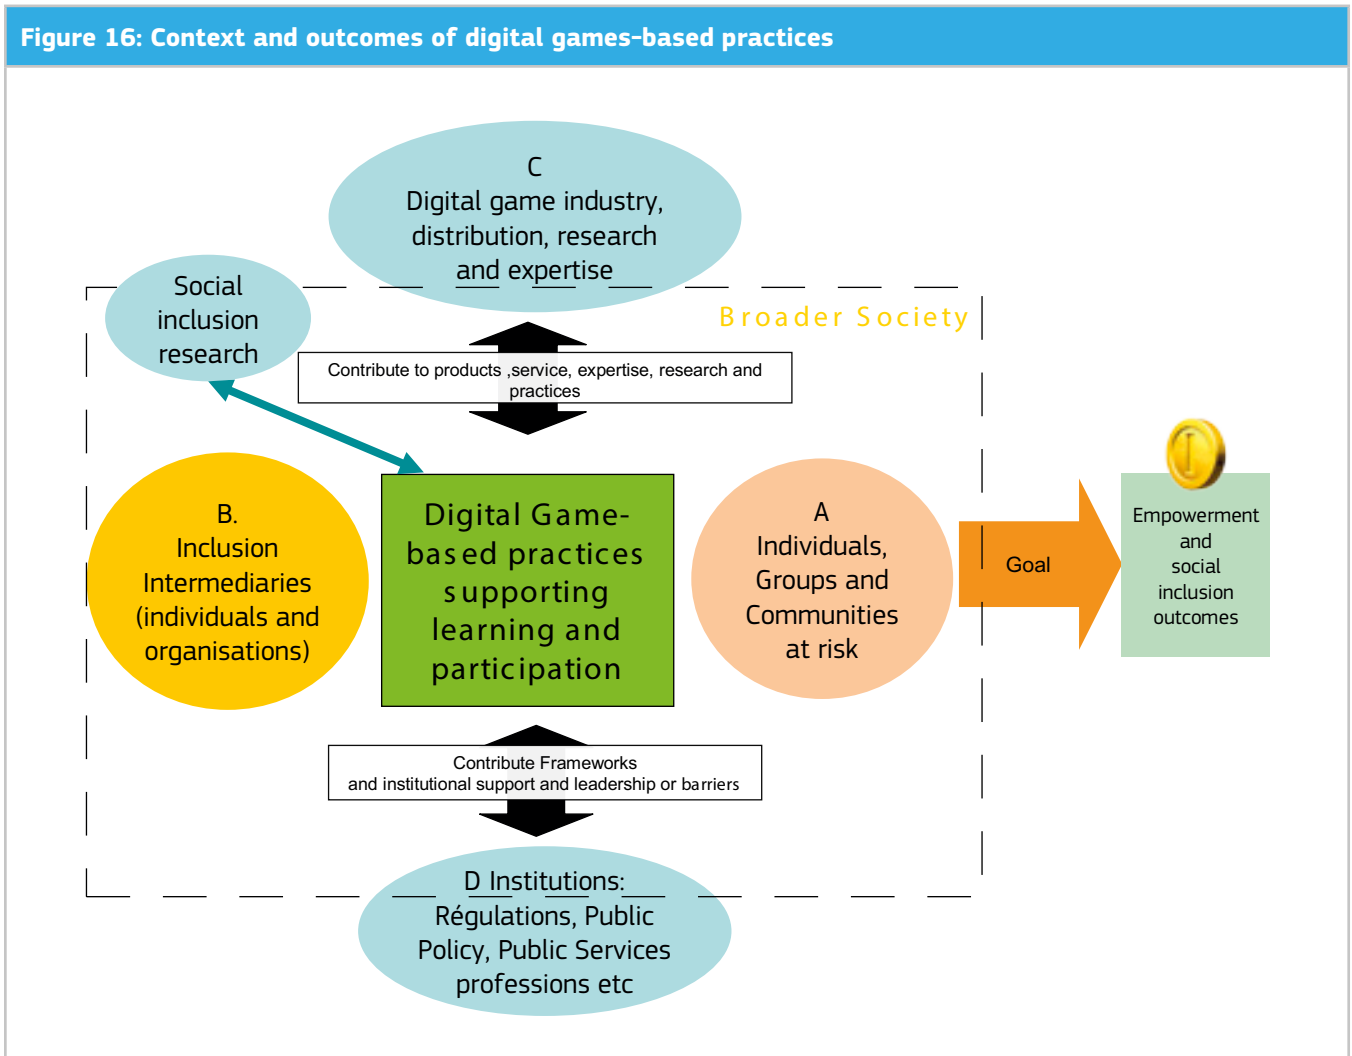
Figure 16: Context and outcomes of digital games-based practices

C
Digital game industry, distribution, research and expertise

Social inclusion research

Broader Society

Contribute to products ,service, expertise, research and practices

B.
Inclusion Intermediaries (individuals and organisations)

Digital Game-based practices supporting learning and participation

A
Individuals, Groups and Communities at risk

Goal

Empowerment and social inclusion outcomes

Contribute Frameworks and institutional support and leadership or barriers

D Institutions: Régulations, Public Policy, Public Services professions etc